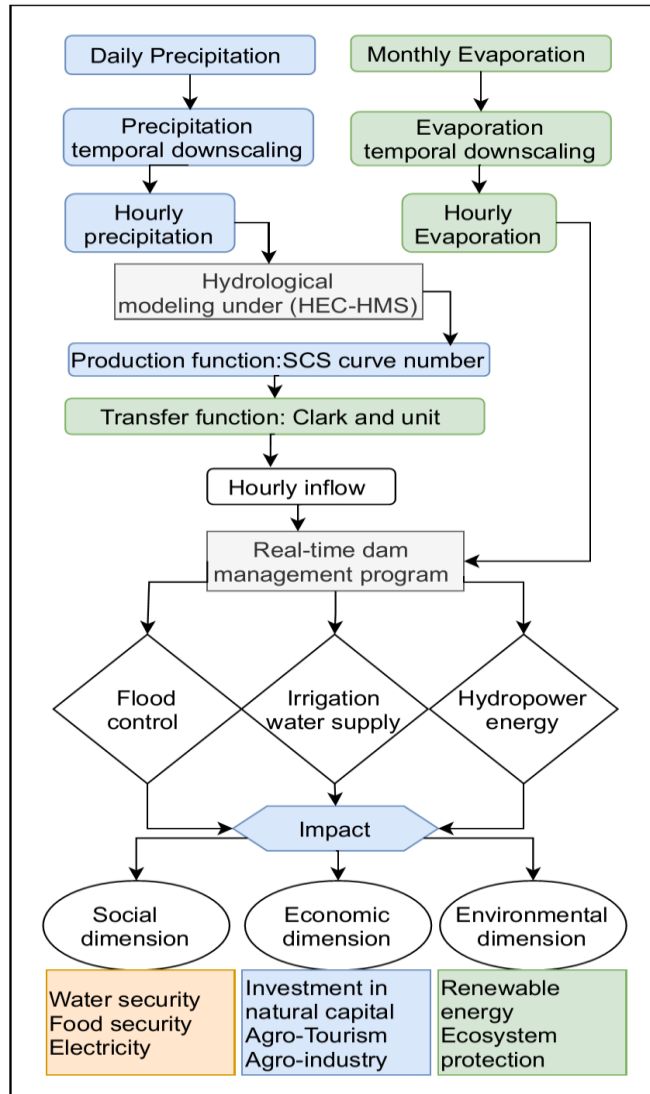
Daily Precipitation

Monthly Evaporation

Precipitation temporal downscaling

Evaporation temporal downscaling

Hourly precipitation

Hourly Evaporation

Hydrological modeling under (HEC-HMS)

Production function:SCS curve number

Transfer function: Clark and unit

Hourly inflow

Real-time dam management program

Flood control

Irrigation water supply

Hydropower energy

Impact

Social dimension

Economic dimension

Environmental dimension

Water security
Food security
Electricity

Investment in natural capital
Agro-Tourism
Agro-industry

Renewable energy
Ecosystem protection